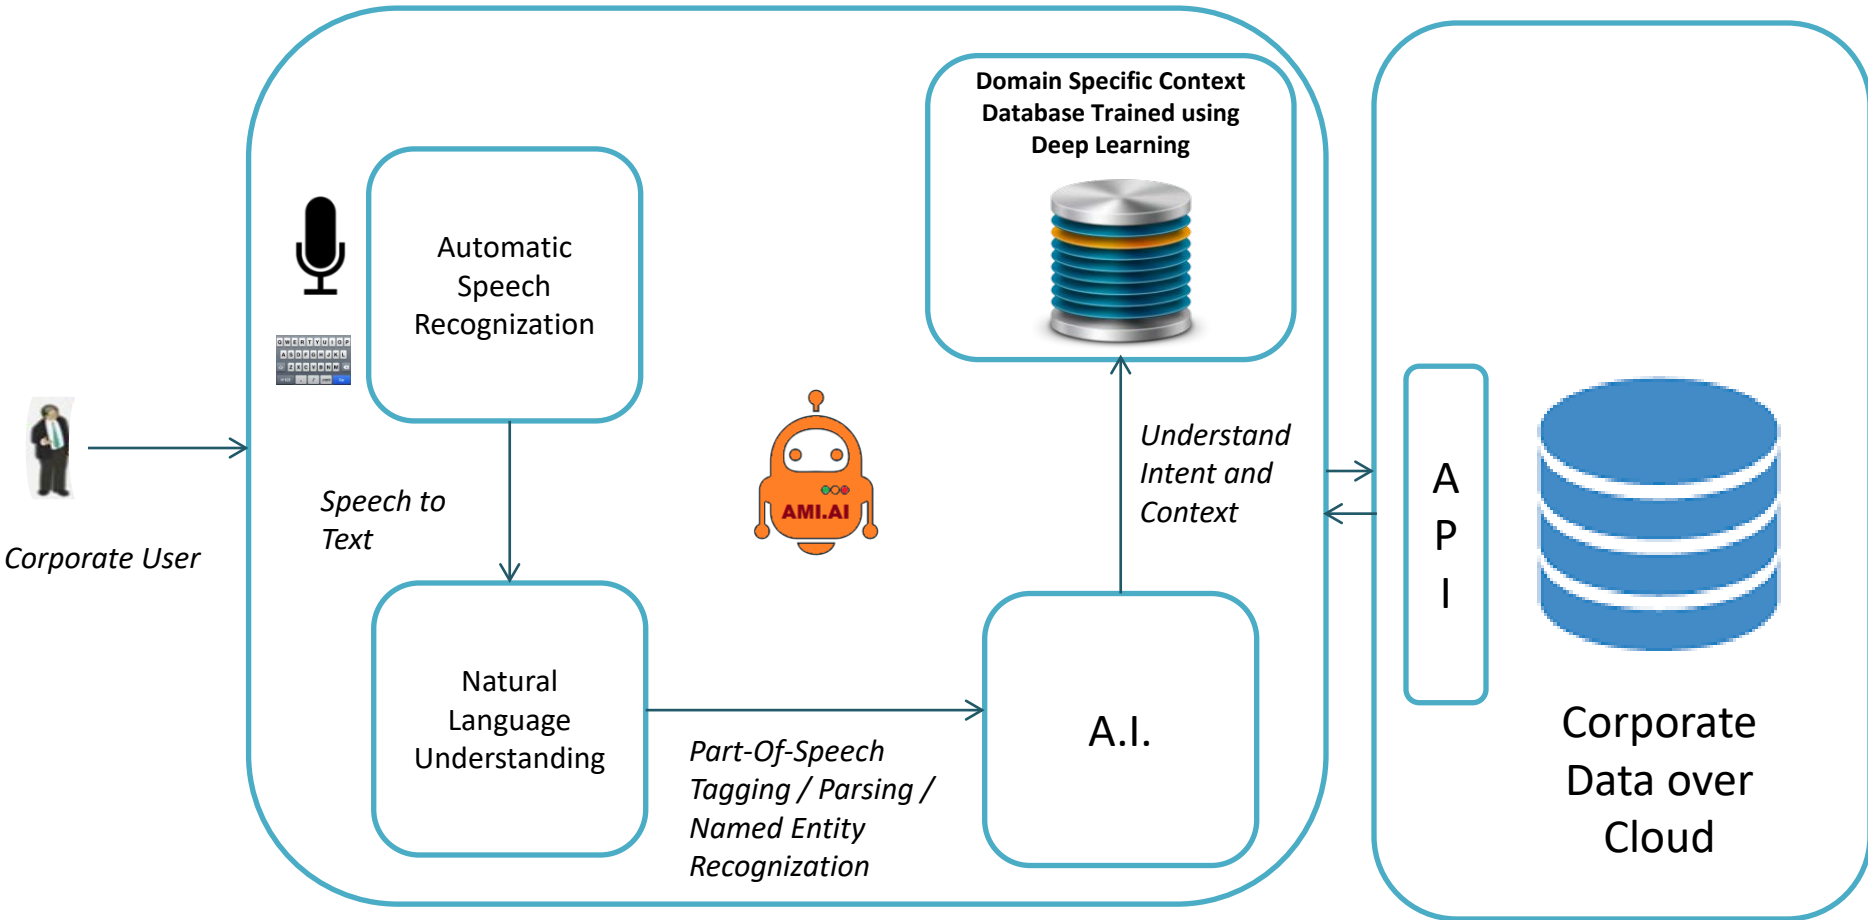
Domain Specific Context Database Trained using Deep Learning

Automatic Speech Recognization

Corporate User

Speech to Text

AMI.AI

Understand Intent and Context

A P I

Corporate Data over Cloud

Natural Language Understanding

Part-Of-Speech Tagging / Parsing / Named Entity Recognization

A.I.